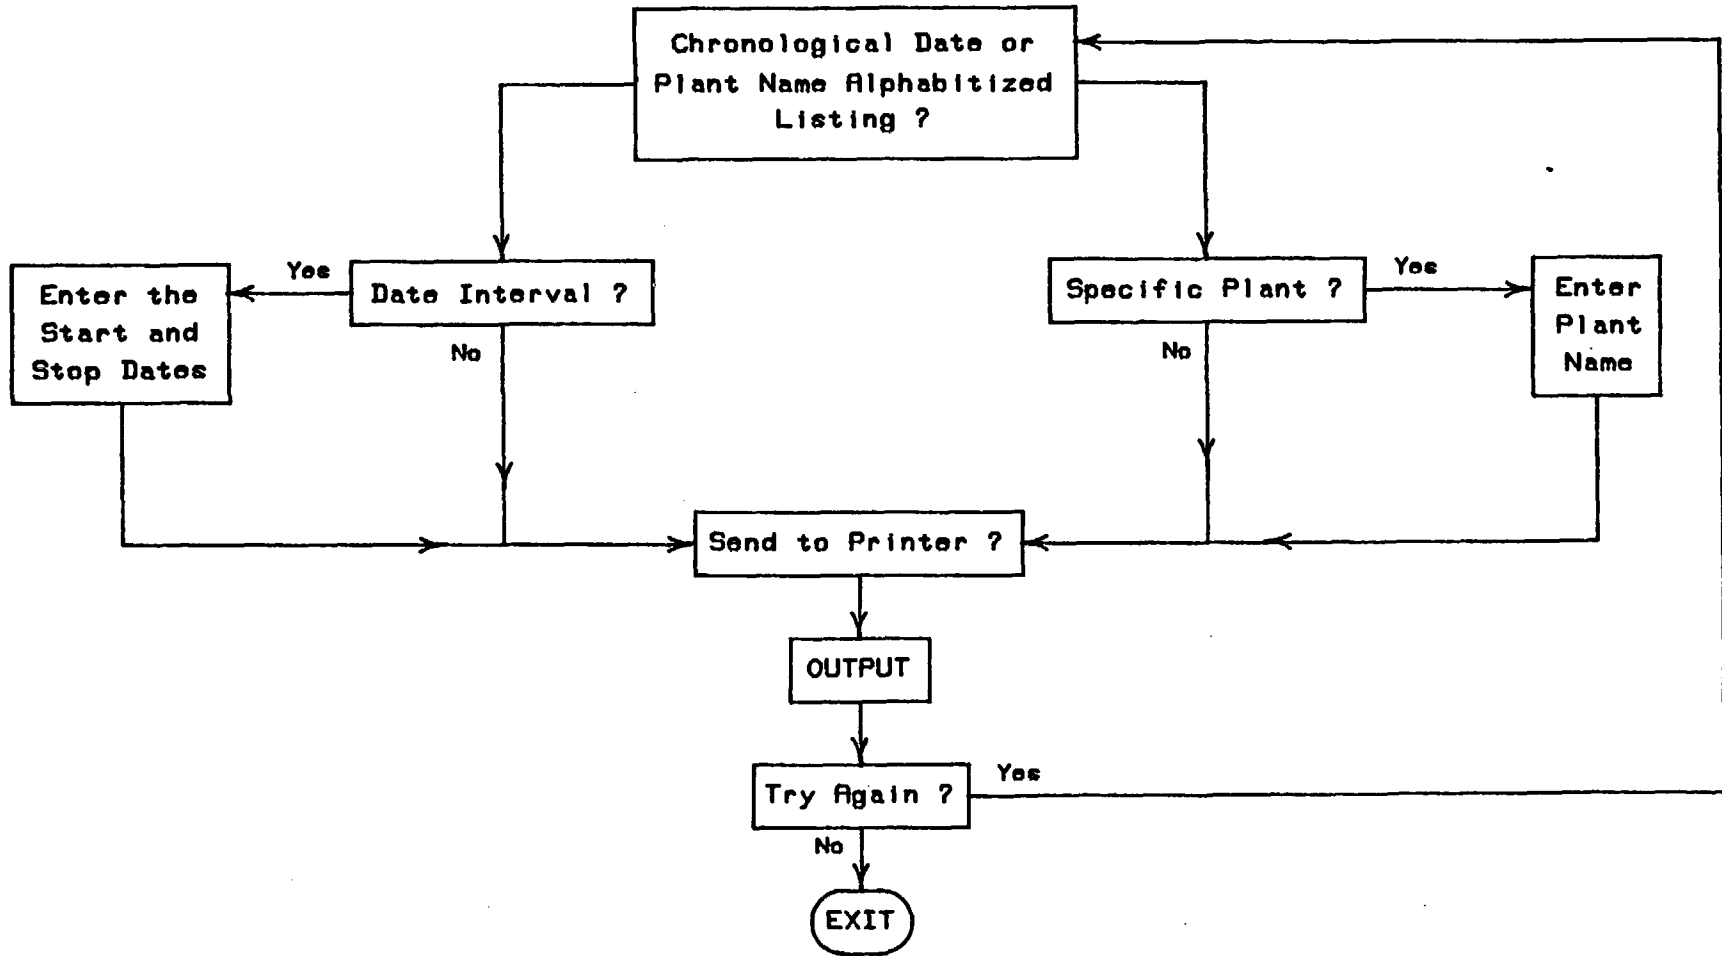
Chronological Date or Plant Name Alphabitized Listing ?

Yes

Enter the Start and Stop Dates

Date Interval ?

No

Specific Plant ?

Yes

Enter Plant Name

No

Send to Printer ?

OUTPUT

Try Again ?

Yes

No

EXIT